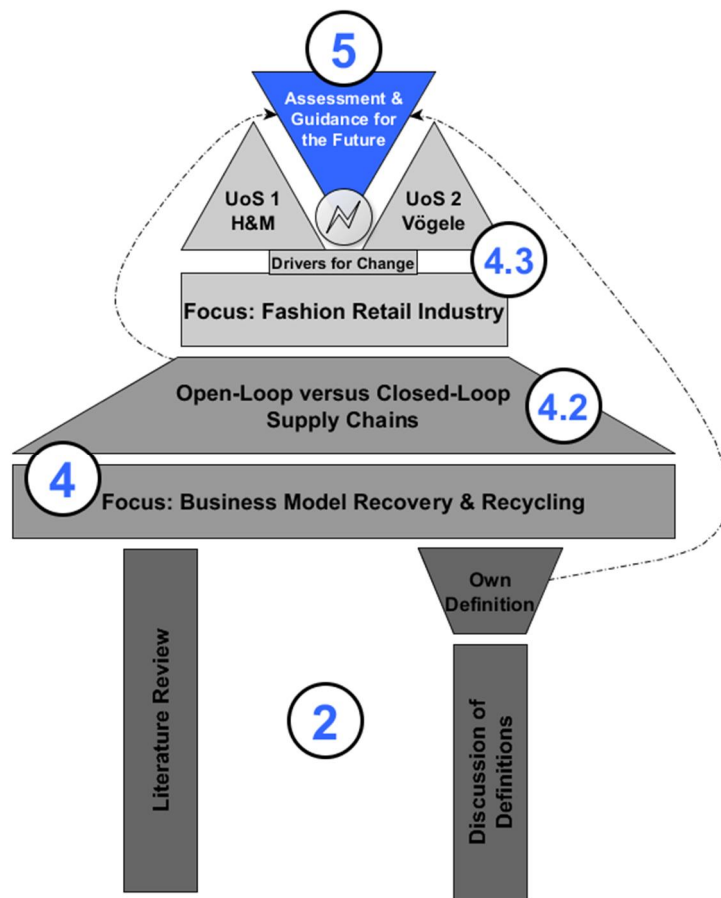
5

Assessment & Guidance for the Future

UoS 1 H&M

UoS 2 Vögele

Drivers for Change

4.3

Focus: Fashion Retail Industry

Open-Loop versus Closed-Loop Supply Chains

4.2

4

Focus: Business Model Recovery & Recycling

Literature Review

2

Own Definition

Discussion of Definitions